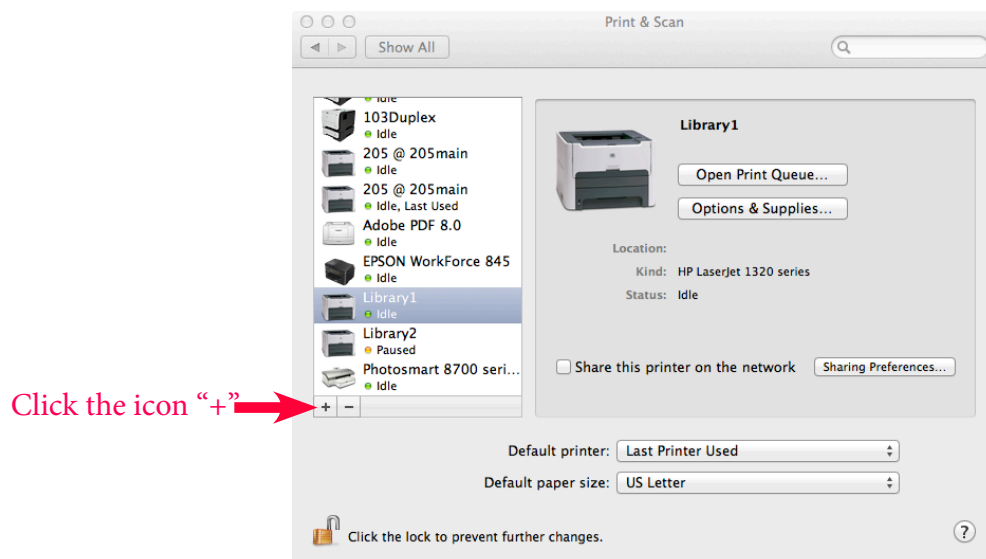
Print & Scan

Show All

Idle
103Duplex
Idle
205 @ 205main
Idle
205 @ 205main
Idle, Last Used
Adobe PDF 8.0
Idle
EPSON WorkForce 845
Idle
Library1
Idle
Library2
Paused
Photosmart 8700 seri...
Idle

Click the icon "+"

+ −

Library1

Open Print Queue...

Options & Supplies...

Location:
Kind: HP LaserJet 1320 series
Status: Idle

Share this printer on the network

Sharing Preferences...

Default printer: Last Printer Used

Default paper size: US Letter

Click the lock to prevent further changes.

?